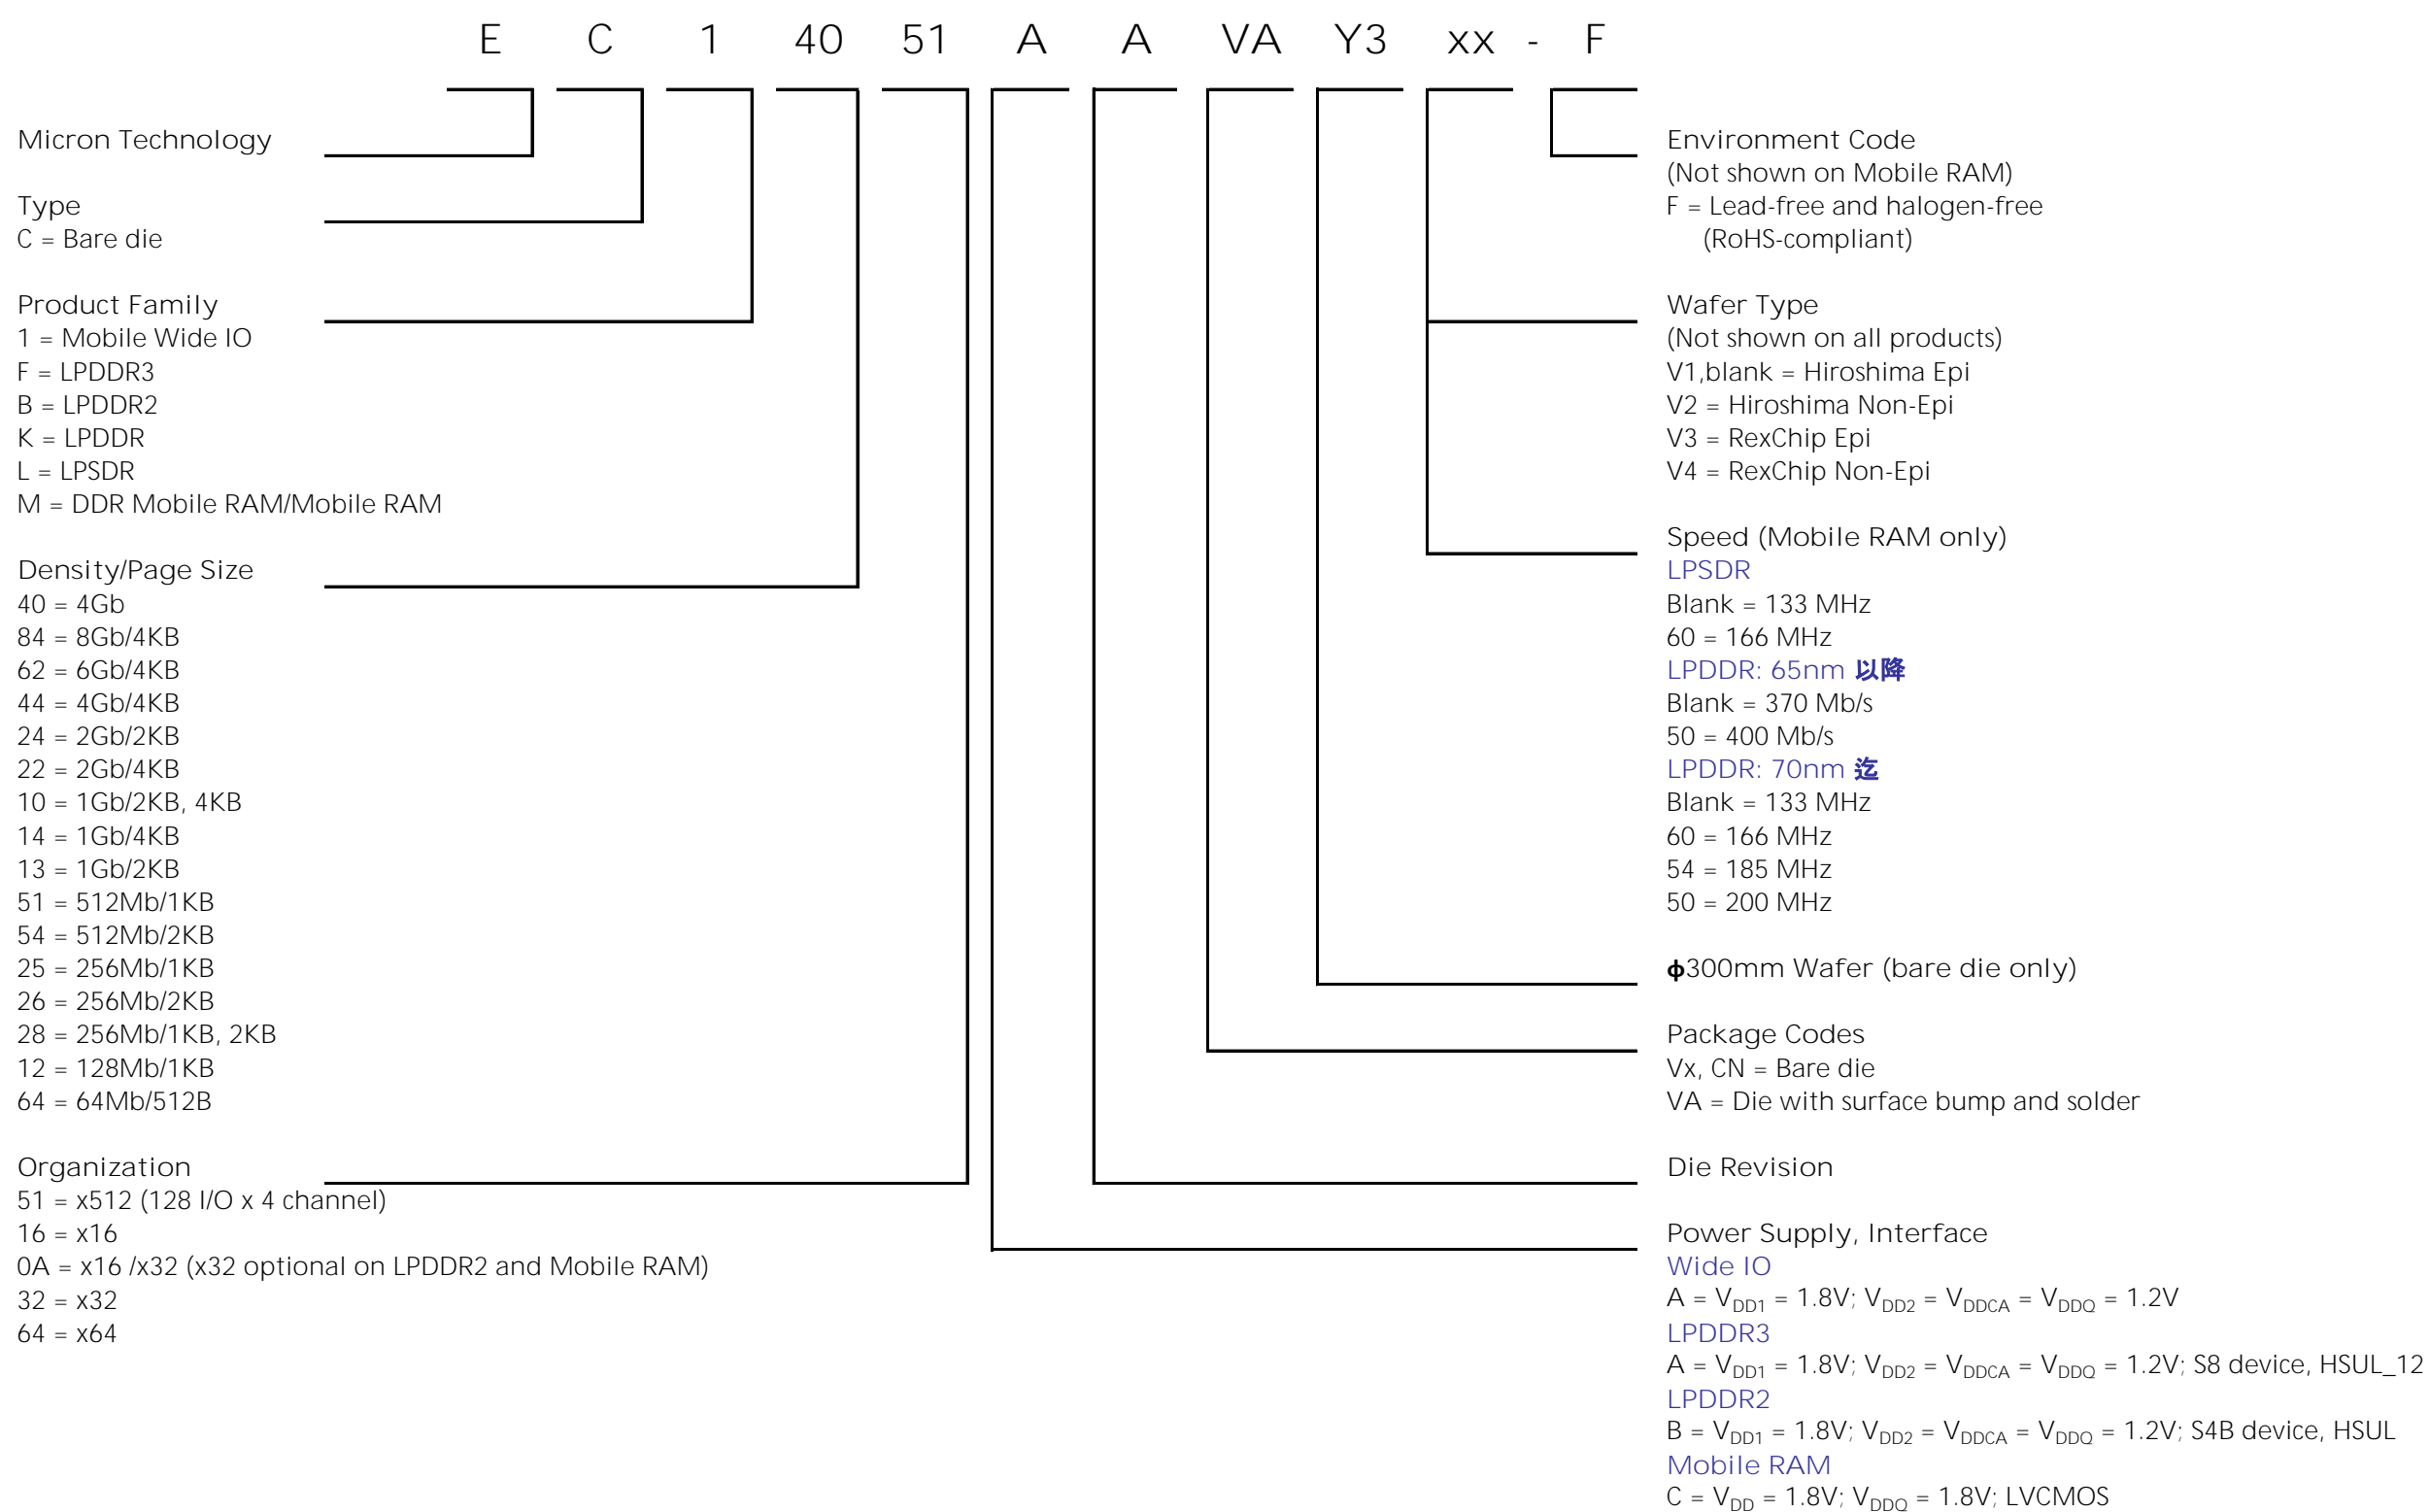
E C 1 40 51 A A VA Y3 xx - F

Micron Technology

Type
C = Bare die

Product Family
1 = Mobile Wide IO
F = LPDDR3
B = LPDDR2
K = LPDDR
L = LPSDR
M = DDR Mobile RAM/Mobile RAM

Density/Page Size
40 = 4Gb
84 = 8Gb/4KB
62 = 6Gb/4KB
44 = 4Gb/4KB
24 = 2Gb/2KB
22 = 2Gb/4KB
10 = 1Gb/2KB, 4KB
14 = 1Gb/4KB
13 = 1Gb/2KB
51 = 512Mb/1KB
54 = 512Mb/2KB
25 = 256Mb/1KB
26 = 256Mb/2KB
28 = 256Mb/1KB, 2KB
12 = 128Mb/1KB
64 = 64Mb/512B

Organization
51 = x512 (128 I/O x 4 channel)
16 = x16
0A = x16 /x32 (x32 optional on LPDDR2 and Mobile RAM)
32 = x32
64 = x64

Environment Code
(Not shown on Mobile RAM)
F = Lead-free and halogen-free
(RoHS-compliant)

Wafer Type
(Not shown on all products)
V1,blank = Hiroshima Epi
V2 = Hiroshima Non-Epi
V3 = RexChip Epi
V4 = RexChip Non-Epi

Speed (Mobile RAM only)
LPSDR
Blank = 133 MHz
60 = 166 MHz
LPDDR: 65nm 以降
Blank = 370 Mb/s
50 = 400 Mb/s
LPDDR: 70nm 迄
Blank = 133 MHz
60 = 166 MHz
54 = 185 MHz
50 = 200 MHz

ϕ300mm Wafer (bare die only)

Package Codes
Vx, CN = Bare die
VA = Die with surface bump and solder

Die Revision

Power Supply, Interface
Wide IO
A = $V_{DD1}$ = 1.8V; $V_{DD2}$ = $V_{DDCA}$ = $V_{DDQ}$ = 1.2V
LPDDR3
A = $V_{DD1}$ = 1.8V; $V_{DD2}$ = $V_{DDCA}$ = $V_{DDQ}$ = 1.2V; S8 device, HSUL_12
LPDDR2
B = $V_{DD1}$ = 1.8V; $V_{DD2}$ = $V_{DDCA}$ = $V_{DDQ}$ = 1.2V; S4B device, HSUL
Mobile RAM
C = $V_{DD}$ = 1.8V; $V_{DDQ}$ = 1.8V; LVCMOS